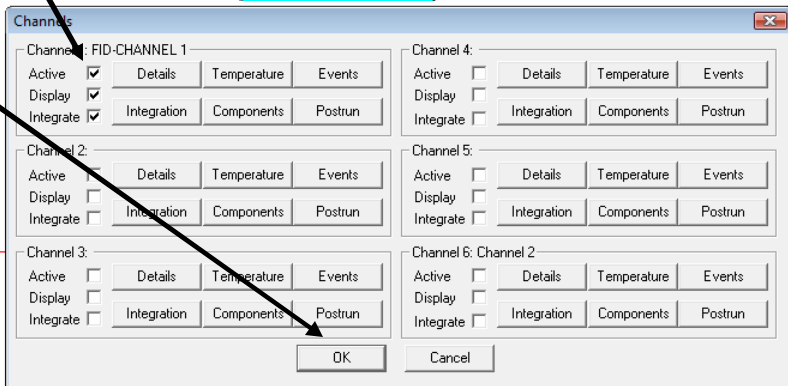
Channels

Channel 1: FID-CHANNEL 1
Active ☑ Details Temperature Events
Display ☑
Integrate ☑ Integration Components Postrun

Channel 2:
Active ☐ Details Temperature Events
Display ☐
Integrate ☐ Integration Components Postrun

Channel 3:
Active ☐ Details Temperature Events
Display ☐
Integrate ☐ Integration Components Postrun

Channel 4:
Active ☐ Details Temperature Events
Display ☐
Integrate ☐ Integration Components Postrun

Channel 5:
Active ☐ Details Temperature Events
Display ☐
Integrate ☐ Integration Components Postrun

Channel 6: Channel 2
Active ☐ Details Temperature Events
Display ☐
Integrate ☐ Integration Components Postrun

OK Cancel